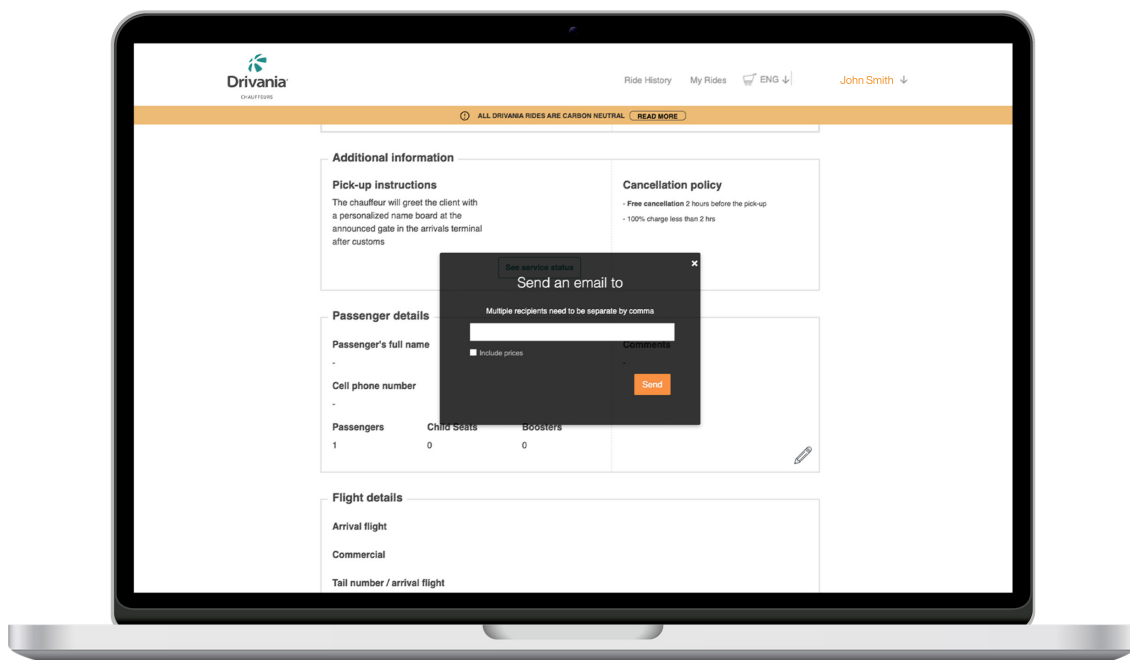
Drivania
CHAUFFEURS

Ride History My Rides ENG John Smith

ALL DRIVANIA RIDES ARE CARBON NEUTRAL READ MORE

Additional information

Pick-up instructions
The chauffeur will greet the client with a personalized name board at the announced gate in the arrivals terminal after customs

Cancellation policy
- Free cancellation 2 hours before the pick-up
- 100% charge less than 2 hrs

See service status

Send an email to
Multiple recipients need to be separate by comma
Include prices
Send

Passenger details

Passenger's full name
-

Comments
-

Cell phone number
-

Passengers 1
Child Seats 0
Boosters 0

Flight details

Arrival flight

Commercial

Tail number / arrival flight